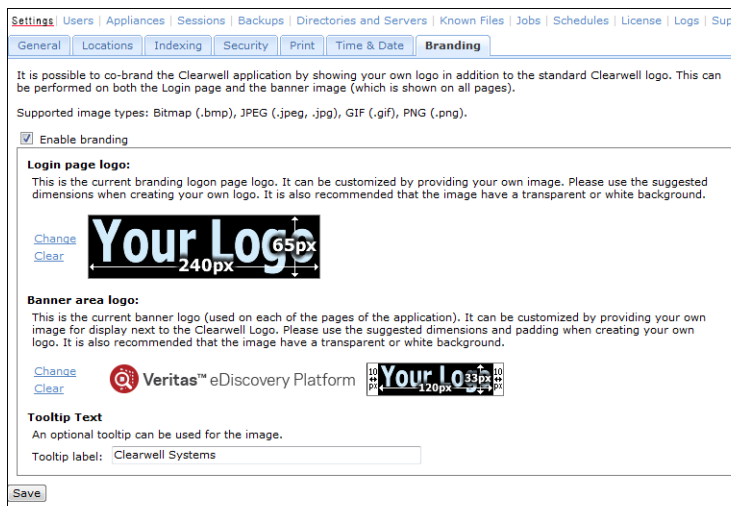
Settings | Users | Appliances | Sessions | Backups | Directories and Servers | Known Files | Jobs | Schedules | License | Logs | Sup

General | Locations | Indexing | Security | Print | Time & Date | Branding

It is possible to co-brand the Clearwell application by showing your own logo in addition to the standard Clearwell logo. This can be performed on both the Login page and the banner image (which is shown on all pages).

Supported image types: Bitmap (.bmp), JPEG (.jpeg, .jpg), GIF (.gif), PNG (.png).

Enable branding

Login page logo:

This is the current branding logon page logo. It can be customized by providing your own image. Please use the suggested dimensions when creating your own logo. It is also recommended that the image have a transparent or white background.

Change
Clear

Your Logo 65px 240px

Banner area logo:

This is the current banner logo (used on each of the pages of the application). It can be customized by providing your own image for display next to the Clearwell Logo. Please use the suggested dimensions and padding when creating your own logo. It is also recommended that the image have a transparent or white background.

Change
Clear

Veritas™ eDiscovery Platform

10 px Your Logo 33px 120px 10 px

Tooltip Text

An optional tooltip can be used for the image.

Tooltip label: Clearwell Systems

Save